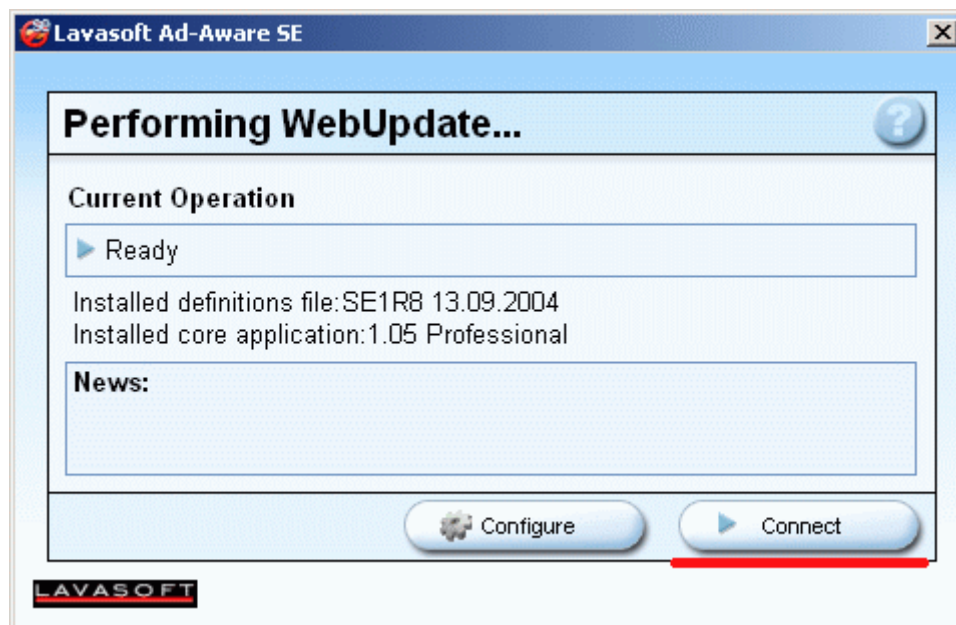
Lavasoft Ad-Aware SE

Performing WebUpdate...

?

Current Operation

Ready

Installed definitions file:SE1R8 13.09.2004
Installed core application:1.05 Professional

News:

Configure

Connect

LAVASOFT